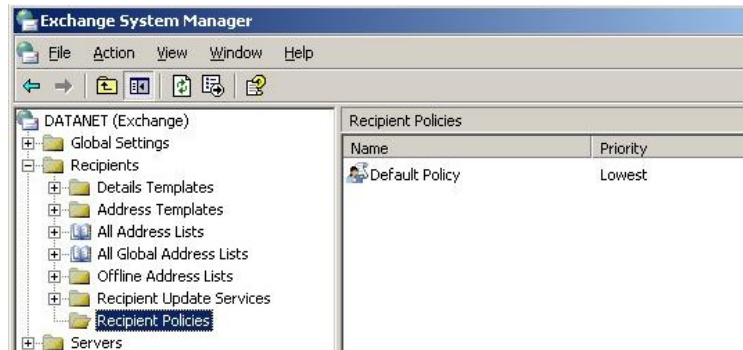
Exchange System Manager

File Action View Window Help

DATANET (Exchange)
Global Settings
Recipients
Details Templates
Address Templates
All Address Lists
All Global Address Lists
Offline Address Lists
Recipient Update Services
Recipient Policies
Servers

Recipient Policies

| Name | Priority |
|---|---|
| Default Policy | Lowest |